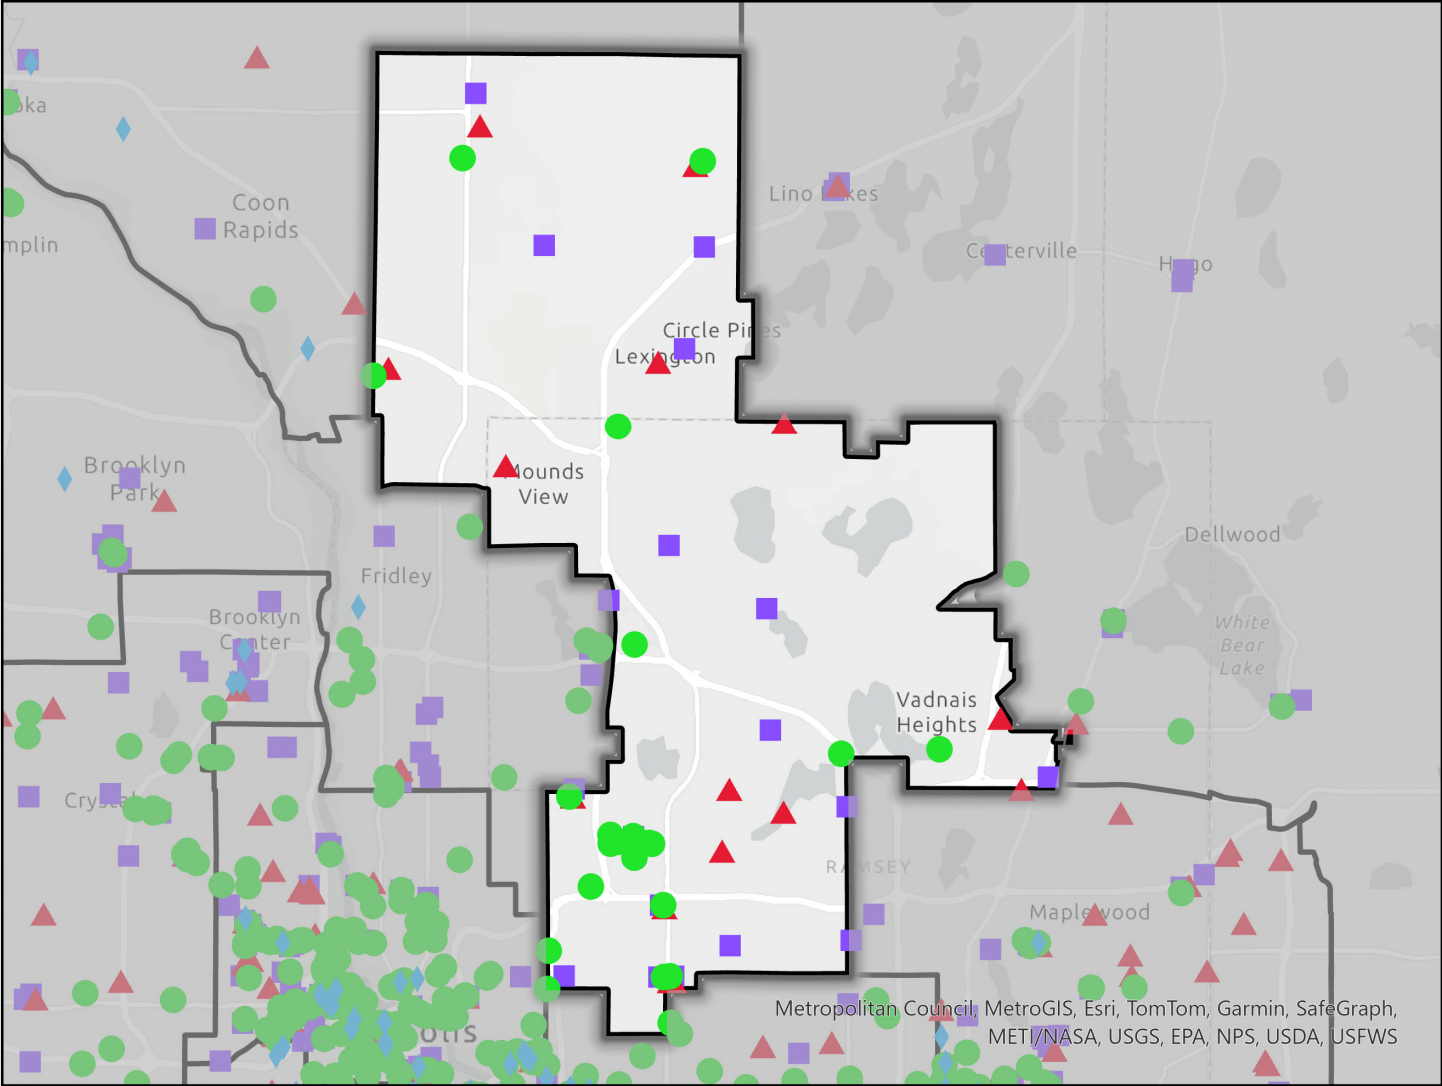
oka

Coon Rapids

mplin

Lino Lakes

Centerville

Hugo

Circle Pines

Lexington

Brooklyn Park

Mounds View

Dellwood

Fridley

Brooklyn Center

White Bear Lake

Vadnais Heights

Crystal

RAMSEY

Maplewood

Metropolitan Council, MetroGIS, Esri, TomTom, Garmin, SafeGraph, METI/NASA, USGS, EPA, NPS, USDA, USFWS

olis